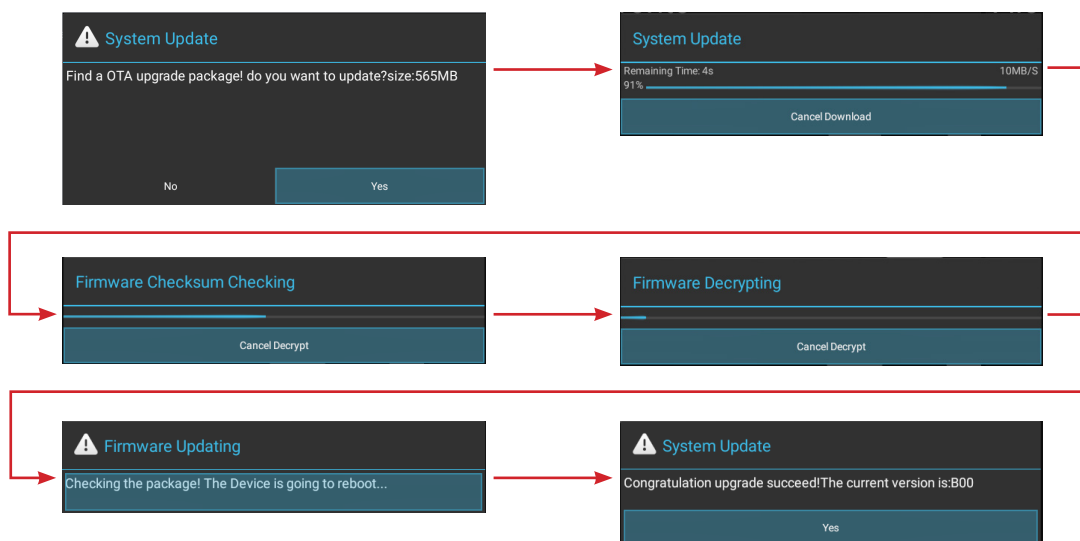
System Update

Find a OTA upgrade package! do you want to update?size:565MB

No

Yes

System Update

Remaining Time: 4s

10MB/S

91%

Cancel Download

Firmware Checksum Checking

Cancel Decrypt

Firmware Decrypting

Cancel Decrypt

Firmware Updating

Checking the package! The Device is going to reboot...

System Update

Congratulation upgrade succeed!The current version is:B00

Yes